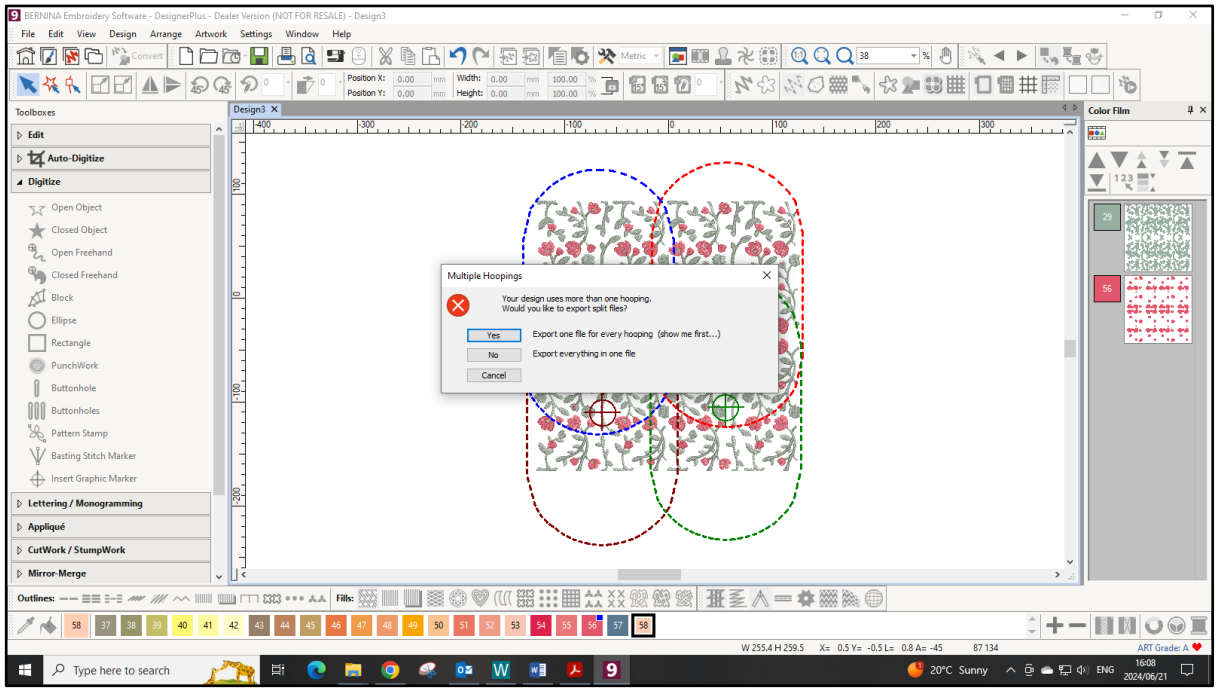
BERNINA Embroidery Software - DesignerPlus - Dealer Version (NOT FOR RESALE) - Design3

File Edit View Design Arrange Artwork Settings Window Help

Convert Metric 38 %

Position X: 0.00 mm Width: 0.00 mm 100.00 %
Position Y: 0.00 mm Height: 0.00 mm 100.00 %

Toolboxes

Edit
Auto-Digitize
Digitize
Open Object
Closed Object
Open Freehand
Closed Freehand
Block
Ellipse
Rectangle
PunchWork
Buttonhole
Buttonholes
Pattern Stamp
Basting Stitch Marker
Insert Graphic Marker
Lettering / Monogramming
Appliqué
CutWork / StumpWork
Mirror-Merge

Design3 ×

-400 -300 -200 -100 0 100 200 300

100
0
-100
-200

Multiple Hoopings ×

Your design uses more than one hooping.
Would you like to export split files?

Yes Export one file for every hooping (show me first...)
No Export everything in one file
Cancel

Color Film

123

29
56

Outlines: Fills:

58 37 38 39 40 41 42 43 44 45 46 47 48 49 50 51 52 53 54 55 56 57 58

W 255.4 H 259.5 X= 0.5 Y= -0.5 L= 0.8 A= -45 87 134 ART Grade: A

Type here to search

20°C Sunny ENG 16:08 2024/06/21